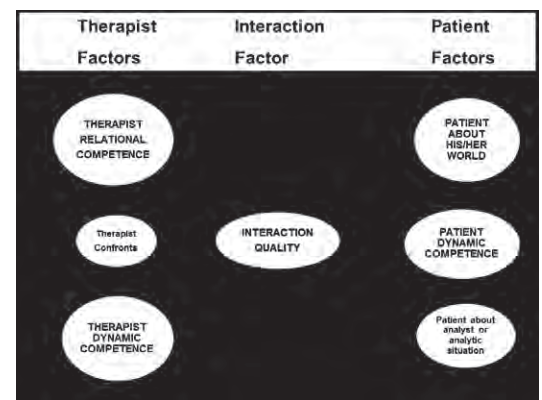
Therapist Factors

Interaction Factor

Patient Factors

THERAPIST RELATIONAL COMPETENCE

PATIENT ABOUT HIS/HER WORLD

Therapist Confronts

INTERACTION QUALITY

PATIENT DYNAMIC COMPETENCE

THERAPIST DYNAMIC COMPETENCE

Patient about analyst or analytic situation